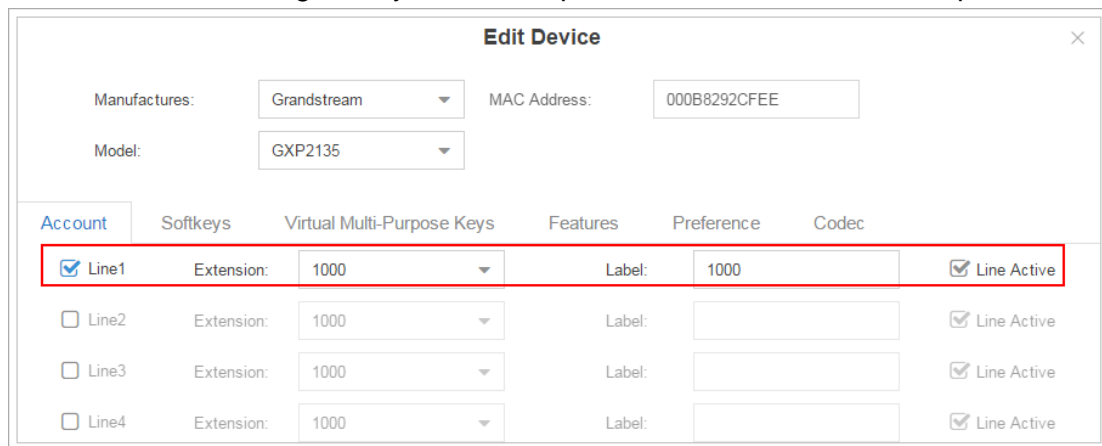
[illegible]

Edit Device

×

Manufactures: Grandstream

MAC Address: 000B8292CFEE

Model: GXP2135

Account Softkeys Virtual Multi-Purpose Keys Features Preference Codec

| | | | | |
|---|---|---|---|---|
| Line1 | Extension: | 1000 | Label: 1000 | Line Active |
| Line2 | Extension: | 1000 | Label: | Line Active |
| Line3 | Extension: | 1000 | Label: | Line Active |
| Line4 | Extension: | 1000 | Label: | Line Active |